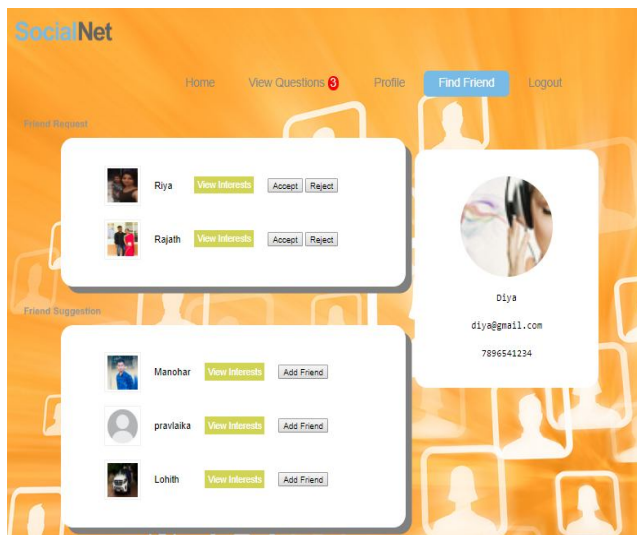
SocialNet

Home View Questions 3 Profile Find Friend Logout

Friend Request

Riya View Interests Accept Reject

Rajath View Interests Accept Reject

Diya

diya@gmail.com

7896541234

Friend Suggestion

Manohar View Interests Add Friend

pravlaika View Interests Add Friend

Lohith View Interests Add Friend